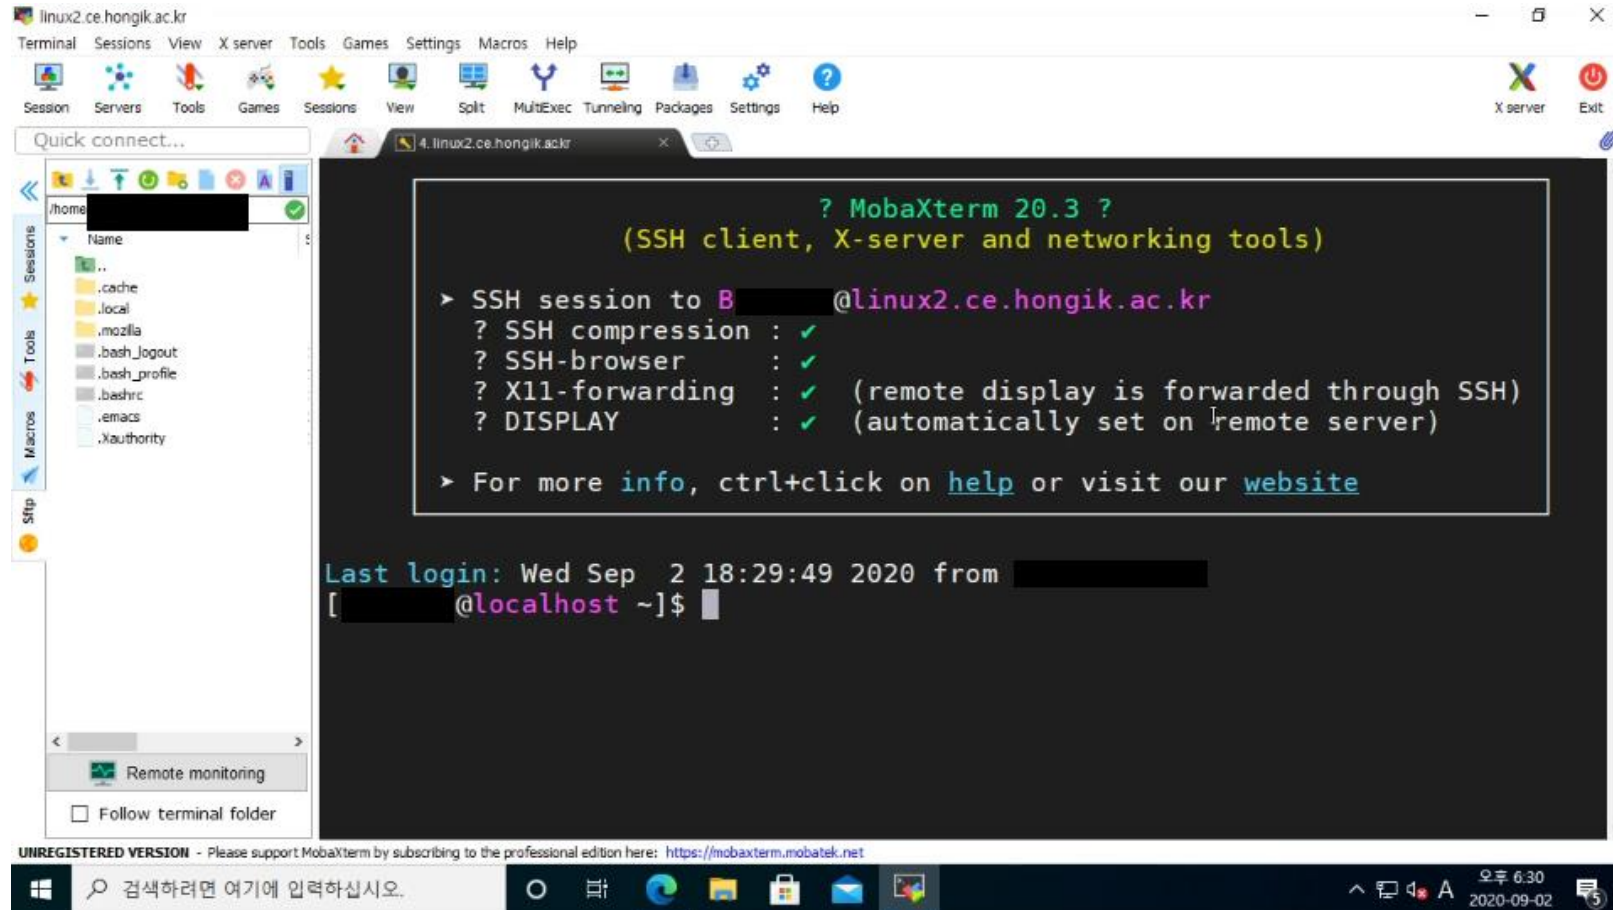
linux2.ce.hongik.ac.kr

Terminal Sessions View X server Tools Games Settings Macros Help

Session Servers Tools Games Sessions View Split MultiExec Tunneling Packages Settings Help X server Exit

Quick connect...

4. linux2.ce.hongik.ac.kr

/home

Name

..
.cache
.local
.mozilla
.bash_logout
.bash_profile
.bashrc
.emacs
.Xauthority

Sessions Tools Macros Sftp

Remote monitoring

Follow terminal folder

? MobaXterm 20.3 ?
(SSH client, X-server and networking tools)

➤ SSH session to B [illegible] @linux2.ce.hongik.ac.kr
? SSH compression : ✔
? SSH-browser : ✔
? X11-forwarding : ✔ (remote display is forwarded through SSH)
? DISPLAY : ✔ (automatically set on remote server)

➤ For more info, ctrl+click on help or visit our website

Last login: Wed Sep 2 18:29:49 2020 from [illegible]
[ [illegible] @localhost ~]$

UNREGISTERED VERSION - Please support MobaXterm by subscribing to the professional edition here: https://mobaxterm.mobatek.net

검색하려면 여기에 입력하십시오.

A 오후 6:30 2020-09-02 5